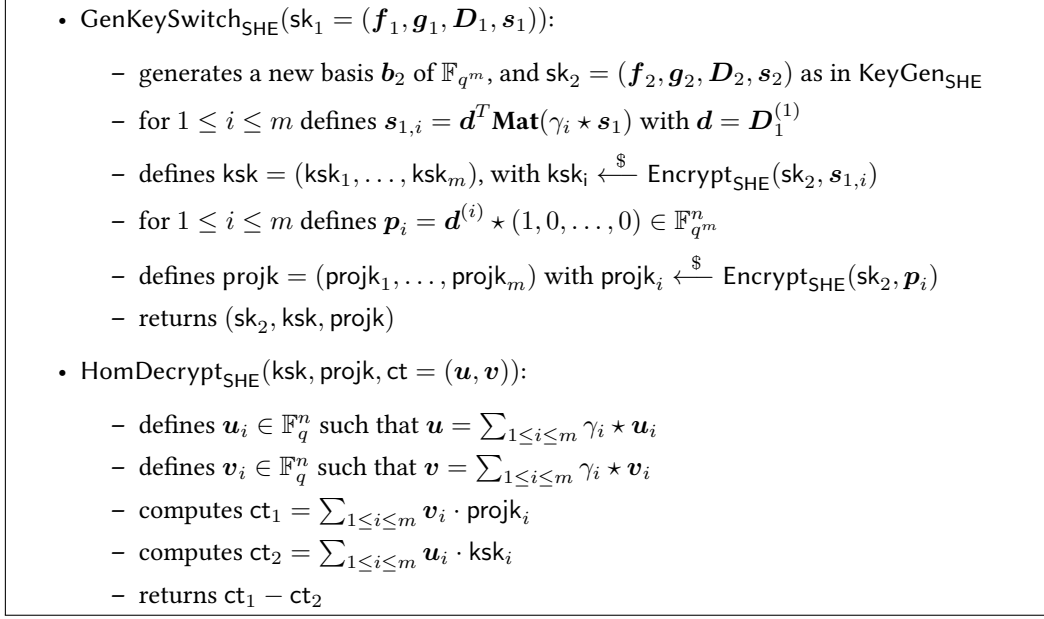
• $\mathsf{GenKeySwitch}_{\mathsf{SHE}}(\mathsf{sk}_1 = (\boldsymbol{f}_1, \boldsymbol{g}_1, \boldsymbol{D}_1, \boldsymbol{s}_1))$:

– generates a new basis $\boldsymbol{b}_2$ of $\mathbb{F}_{q^m}$, and $\mathsf{sk}_2 = (\boldsymbol{f}_2, \boldsymbol{g}_2, \boldsymbol{D}_2, \boldsymbol{s}_2)$ as in $\mathsf{KeyGen}_{\mathsf{SHE}}$

– for $1 \leq i \leq m$ defines $\boldsymbol{s}_{1,i} = \boldsymbol{d}^T \mathbf{Mat}(\gamma_i \star \boldsymbol{s}_1)$ with $\boldsymbol{d} = \boldsymbol{D}_1^{(1)}$

– defines $\mathsf{ksk} = (\mathsf{ksk}_1, \dots, \mathsf{ksk}_m)$, with $\mathsf{ksk_i} \xleftarrow{\$} \mathsf{Encrypt}_{\mathsf{SHE}}(\mathsf{sk}_2, \boldsymbol{s}_{1,i})$

– for $1 \leq i \leq m$ defines $\boldsymbol{p}_i = \boldsymbol{d}^{(i)} \star (1, 0, \dots, 0) \in \mathbb{F}_{q^m}^n$

– defines $\mathsf{projk} = (\mathsf{projk}_1, \dots, \mathsf{projk}_m)$ with $\mathsf{projk}_i \xleftarrow{\$} \mathsf{Encrypt}_{\mathsf{SHE}}(\mathsf{sk}_2, \boldsymbol{p}_i)$

– returns $(\mathsf{sk}_2, \mathsf{ksk}, \mathsf{projk})$

• $\mathsf{HomDecrypt}_{\mathsf{SHE}}(\mathsf{ksk}, \mathsf{projk}, \mathsf{ct} = (\boldsymbol{u}, \boldsymbol{v}))$:

– defines $\boldsymbol{u}_i \in \mathbb{F}_q^n$ such that $\boldsymbol{u} = \sum_{1 \leq i \leq m} \gamma_i \star \boldsymbol{u}_i$

– defines $\boldsymbol{v}_i \in \mathbb{F}_q^n$ such that $\boldsymbol{v} = \sum_{1 \leq i \leq m} \gamma_i \star \boldsymbol{v}_i$

– computes $\mathsf{ct}_1 = \sum_{1 \leq i \leq m} \boldsymbol{v}_i \cdot \mathsf{projk}_i$

– computes $\mathsf{ct}_2 = \sum_{1 \leq i \leq m} \boldsymbol{u}_i \cdot \mathsf{ksk}_i$

– returns $\mathsf{ct}_1 - \mathsf{ct}_2$